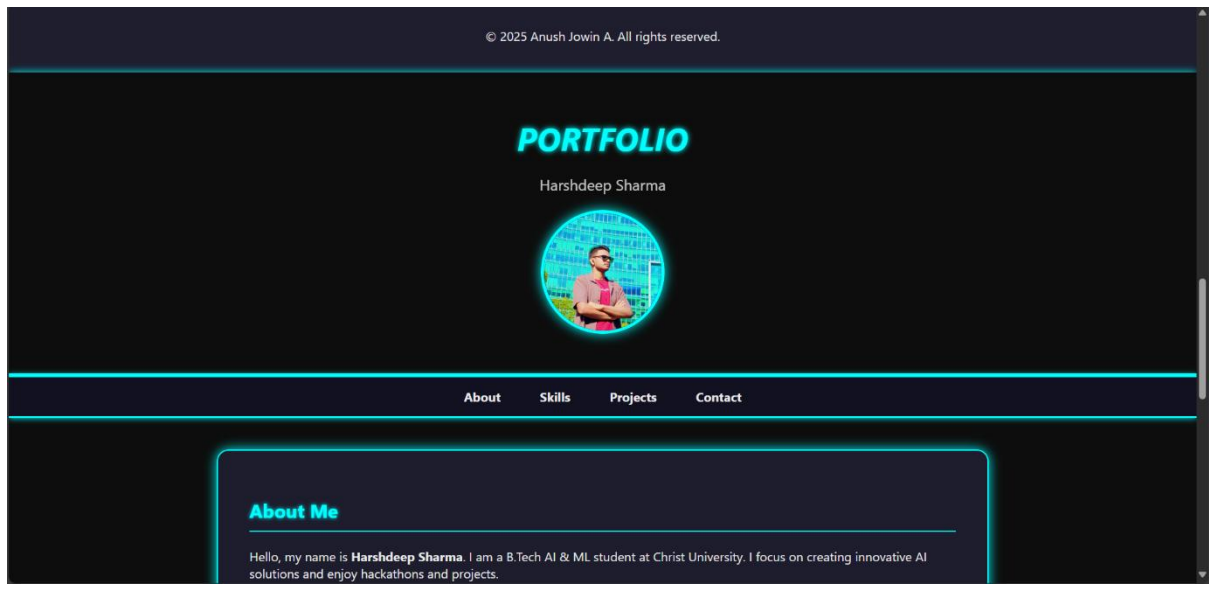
© 2025 Anush Jowin A. All rights reserved.

PORTFOLIO

Harshdeep Sharma

About Skills Projects Contact

About Me

Hello, my name is **Harshdeep Sharma**. I am a B.Tech AI & ML student at Christ University. I focus on creating innovative AI solutions and enjoy hackathons and projects.